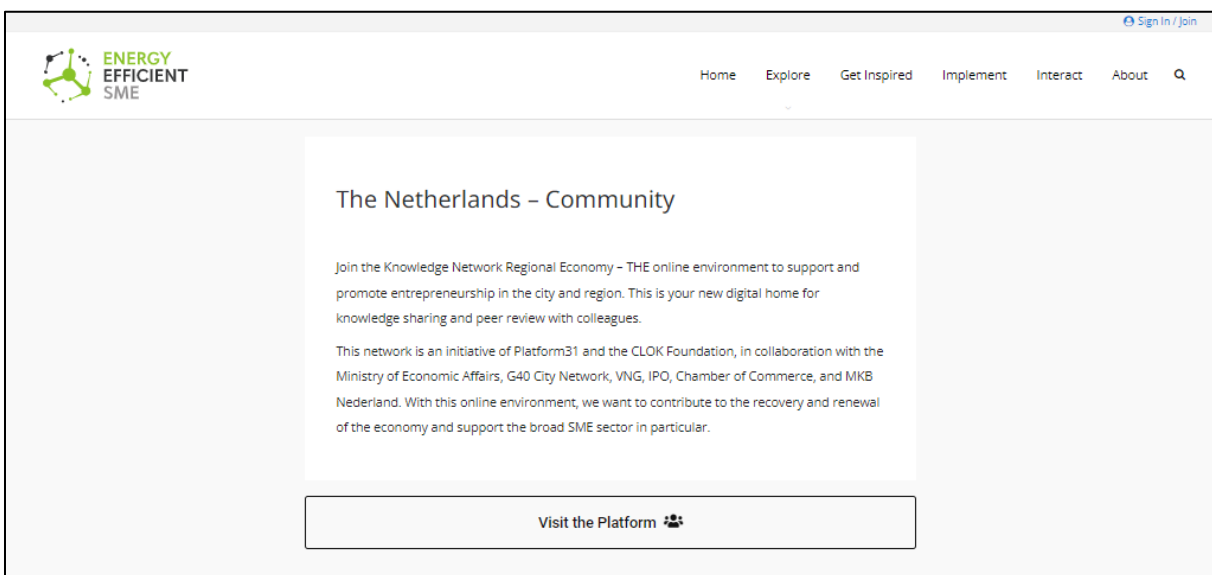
Sign In / Join

ENERGY EFFICIENT SME

Home Explore Get Inspired Implement Interact About

The Netherlands – Community

Join the Knowledge Network Regional Economy – THE online environment to support and promote entrepreneurship in the city and region. This is your new digital home for knowledge sharing and peer review with colleagues.

This network is an initiative of Platform31 and the CLOK Foundation, in collaboration with the Ministry of Economic Affairs, G40 City Network, VNG, IPO, Chamber of Commerce, and MKB Nederland. With this online environment, we want to contribute to the recovery and renewal of the economy and support the broad SME sector in particular.

Visit the Platform